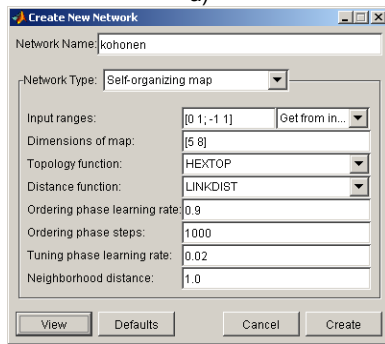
Create New Network

Network Name: kohonen

Network Type: Self-organizing map

Input ranges: [0 1; -1 1] Get from in...

Dimensions of map: [5 8]

Topology function: HEXTOP

Distance function: LINKDIST

Ordering phase learning rate: 0.9

Ordering phase steps: 1000

Tuning phase learning rate: 0.02

Neighborhood distance: 1.0

View Defaults Cancel Create